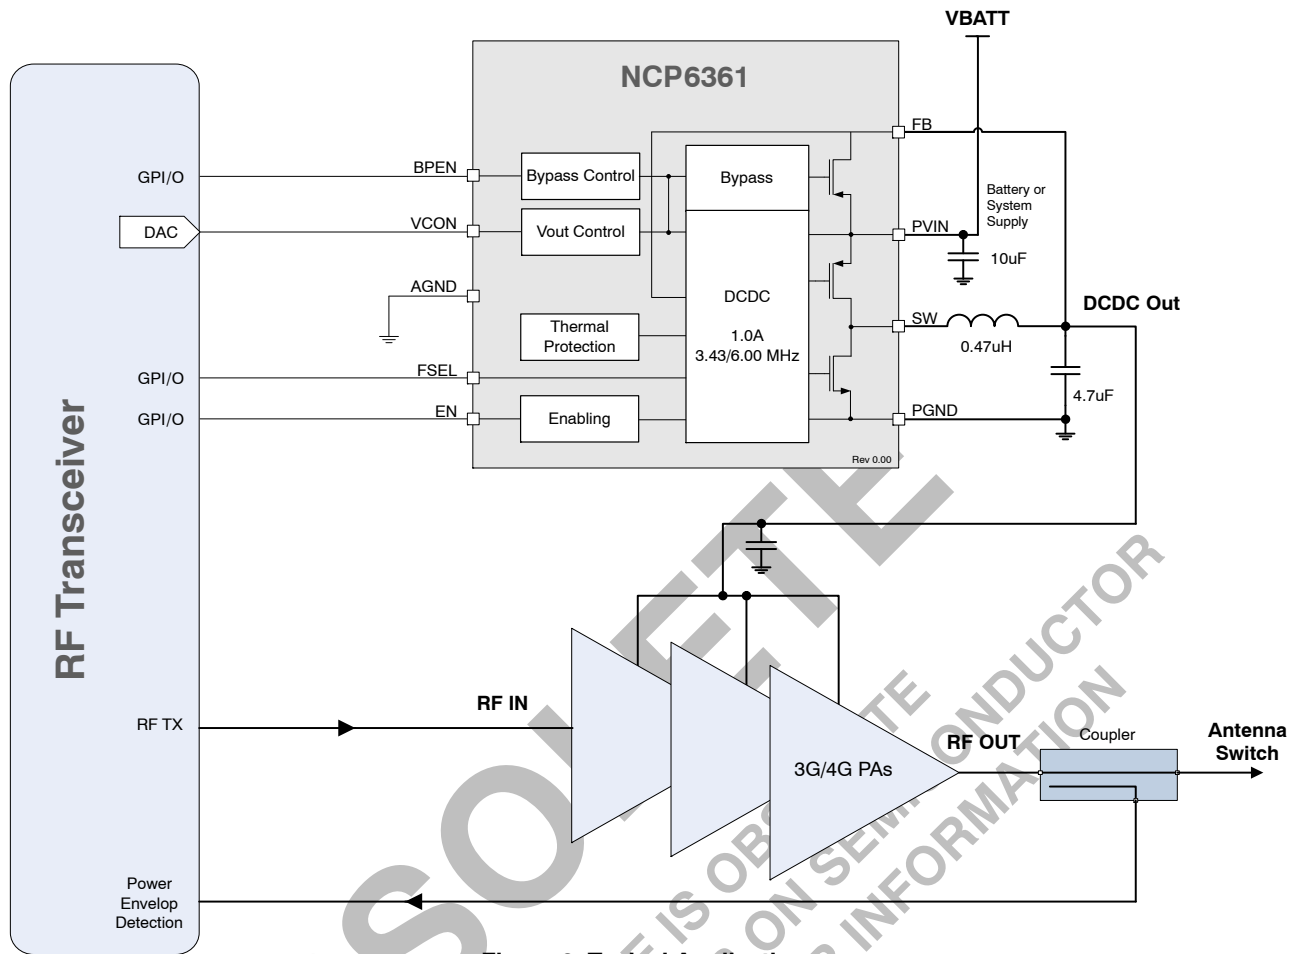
VBATT

NCP6361

RF Transceiver

GPI/O

DAC

GPI/O

GPI/O

BPEN

VCON

AGND

FSEL

EN

Bypass Control

Vout Control

Thermal Protection

Enabling

Bypass

DCDC

1.0A
3.43/6.00 MHz

FB

PVIN

SW

PGND

Rev 0.00

Battery or System Supply

10uF

DCDC Out

0.47uH

4.7uF

RF TX

RF IN

3G/4G PAs

RF OUT

Coupler

Antenna Switch

Power Envelop Detection

SOLETE
THIS DEVICE IS OBSOLETE
ON SEMICONDUCTOR
FOR INFORMATION

Figure 1. Typical Application